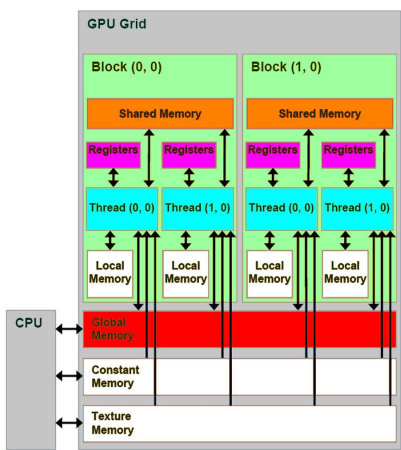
GPU Grid

Block (0, 0)

Shared Memory

Registers

Registers

Thread (0, 0)

Thread (1, 0)

Local Memory

Local Memory

Block (1, 0)

Shared Memory

Registers

Registers

Thread (0, 0)

Thread (1, 0)

Local Memory

Local Memory

CPU

Global Memory

Constant Memory

Texture Memory